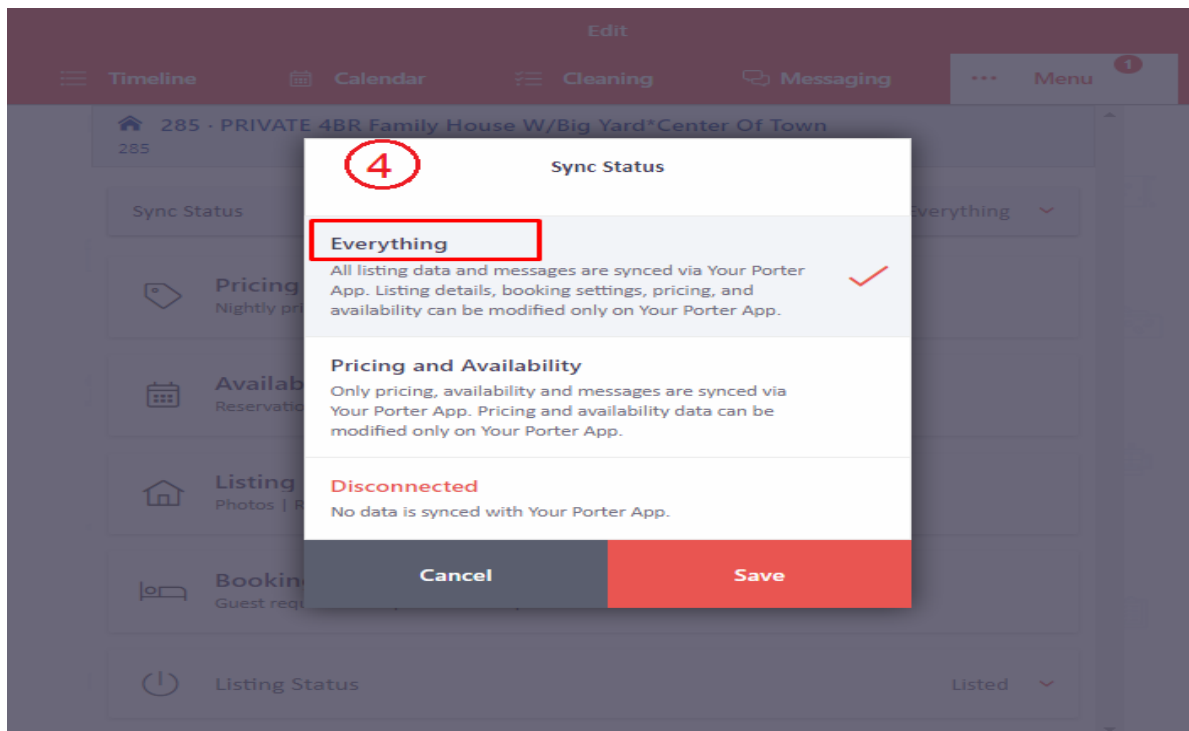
Edit

Timeline Calendar Cleaning Messaging ··· Menu 1

285 · PRIVATE 4BR Family House W/Big Yard*Center Of Town
285

Sync Status Everything

Pricing
Nightly pr

Availab
Reservatio

Listing
Photos | R

Bookin
Guest requ

Listing Status Listed

4

Sync Status

Everything
All listing data and messages are synced via Your Porter App. Listing details, booking settings, pricing, and availability can be modified only on Your Porter App.

Pricing and Availability
Only pricing, availability and messages are synced via Your Porter App. Pricing and availability data can be modified only on Your Porter App.

Disconnected
No data is synced with Your Porter App.

Cancel

Save